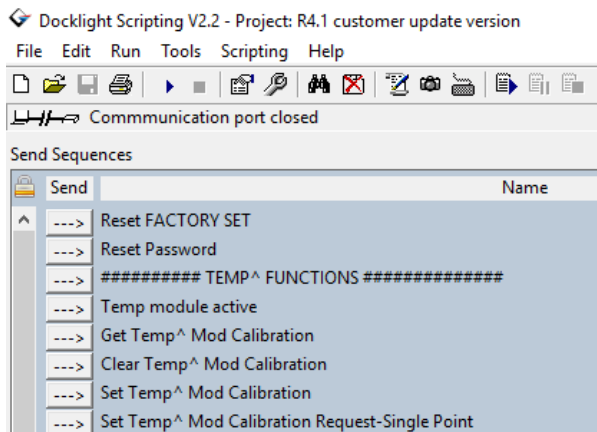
Docklight Scripting V2.2 - Project: R4.1 customer update version

File Edit Run Tools Scripting Help

Commmunication port closed

Send Sequences

| Send | Name |
|---|---|
| ---> | Reset FACTORY SET |
| ---> | Reset Password |
| ---> | ########## TEMP^ FUNCTIONS ############## |
| ---> | Temp module active |
| ---> | Get Temp^ Mod Calibration |
| ---> | Clear Temp^ Mod Calibration |
| ---> | Set Temp^ Mod Calibration |
| ---> | Set Temp^ Mod Calibration Request-Single Point |